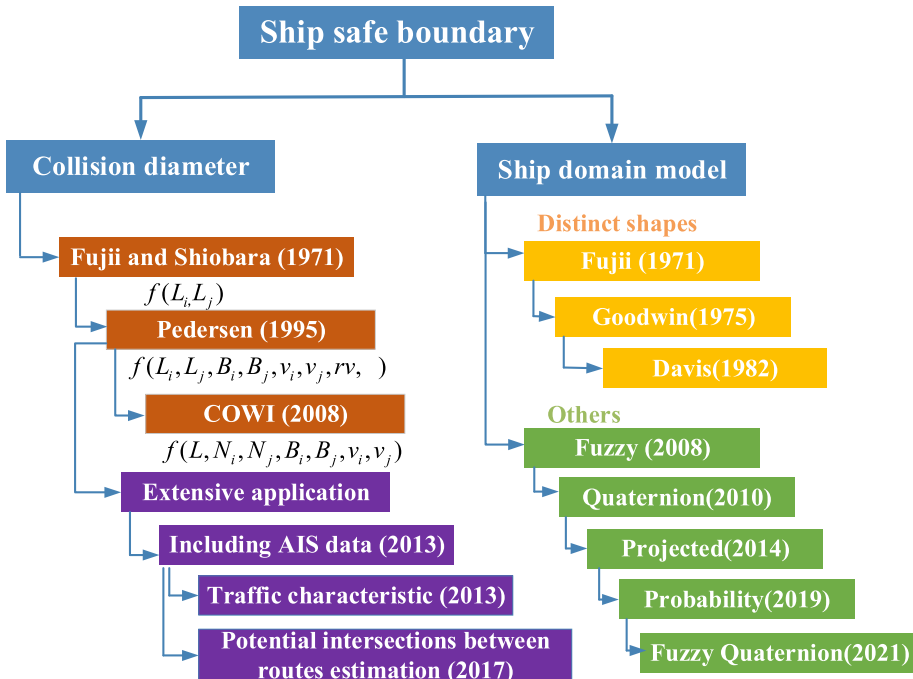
Ship safe boundary

Collision diameter

Fujii and Shiobara (1971)

$f(L_i, L_j)$

Pedersen (1995)

$f(L_i, L_j, B_i, B_j, v_i, v_j, rv, \ )$

COWI (2008)

$f(L, N_i, N_j, B_i, B_j, v_i, v_j)$

Extensive application

Including AIS data (2013)

Traffic characteristic (2013)

Potential intersections between routes estimation (2017)

Ship domain model

Distinct shapes

Fujii (1971)

Goodwin(1975)

Davis(1982)

Others

Fuzzy (2008)

Quaternion(2010)

Projected(2014)

Probability(2019)

Fuzzy Quaternion(2021)